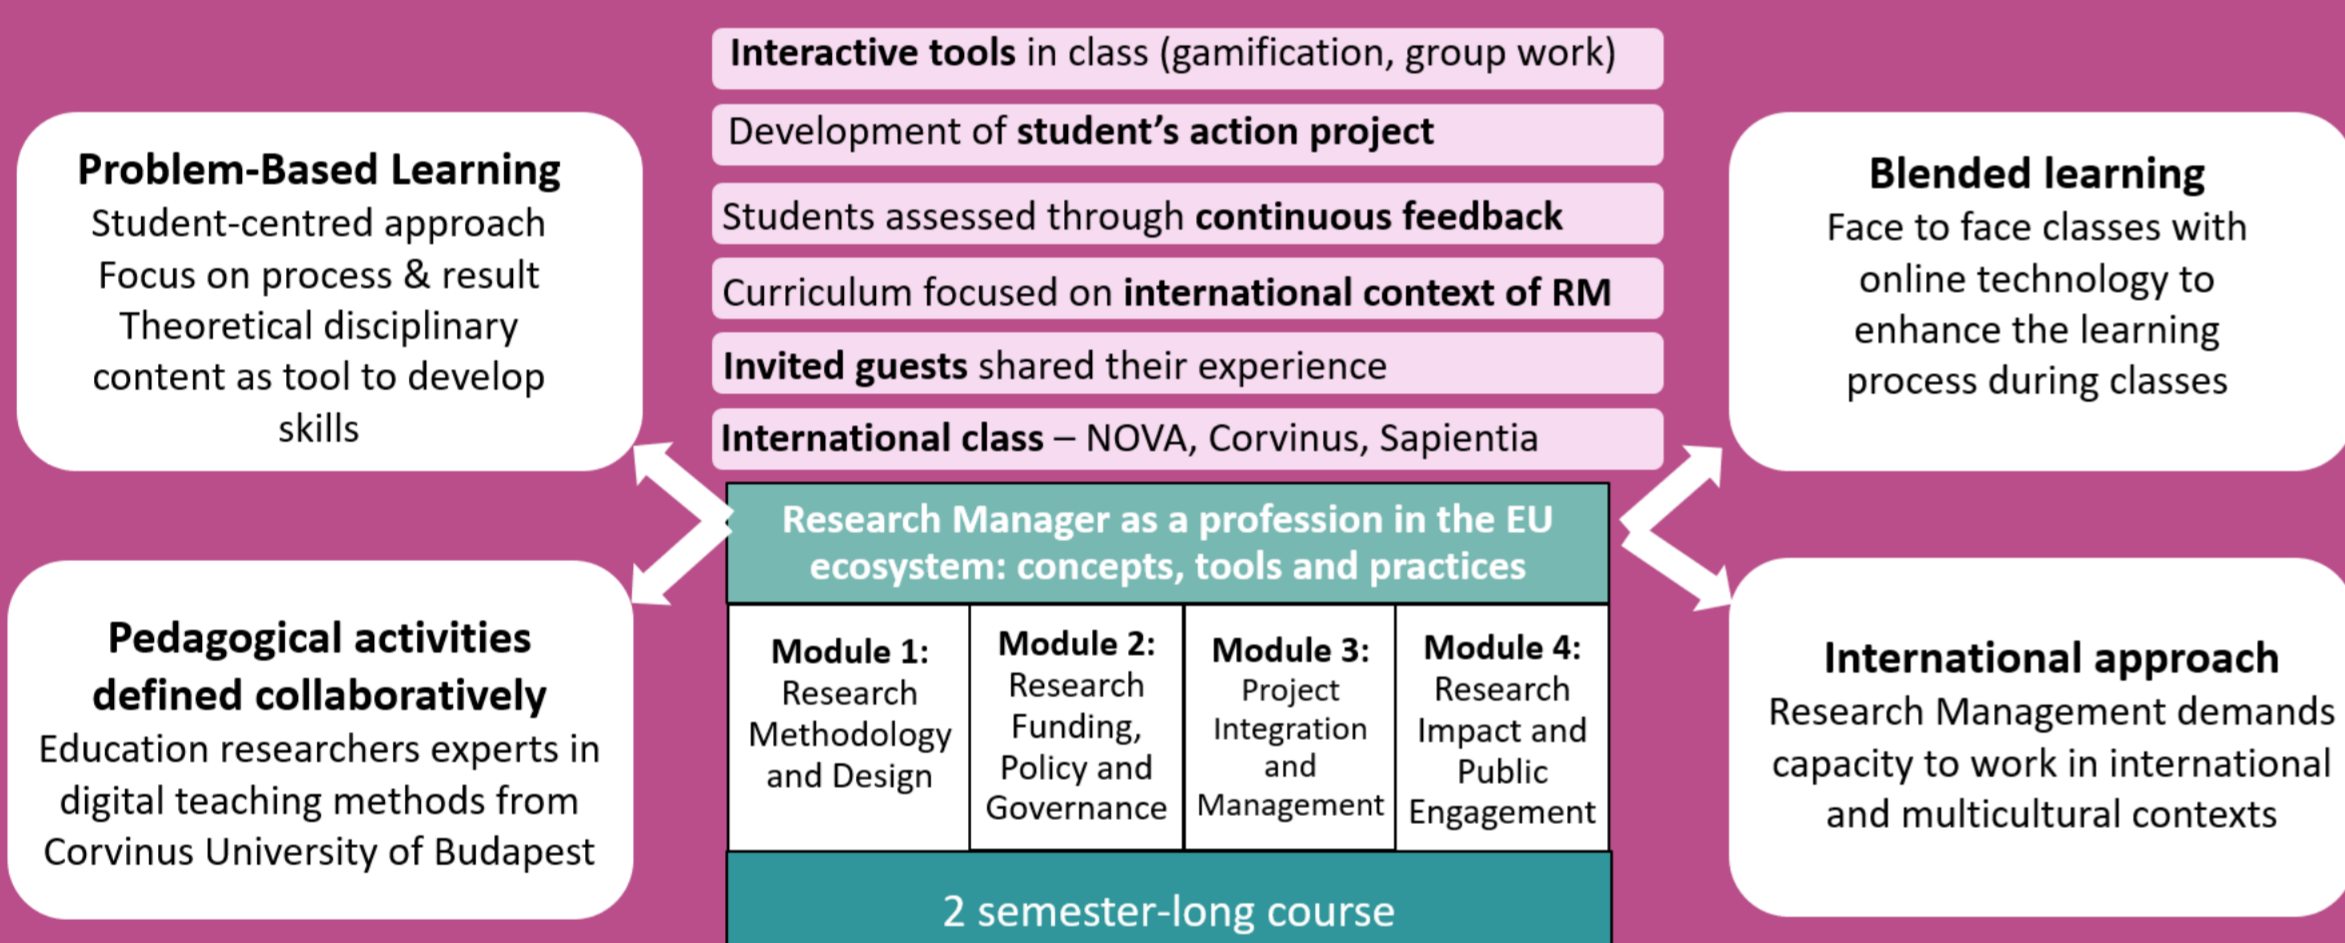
Interactive tools in class (gamification, group work)

Development of student's action project

Students assessed through continuous feedback

Curriculum focused on international context of RM

Invited guests shared their experience

International class – NOVA, Corvinus, Sapientia

Problem-Based Learning
Student-centred approach
Focus on process & result
Theoretical disciplinary content as tool to develop skills

Blended learning
Face to face classes with online technology to enhance the learning process during classes

Research Manager as a profession in the EU ecosystem: concepts, tools and practices

| Module 1: Research Methodology and Design | Module 2: Research Funding, Policy and Governance | Module 3: Project Integration and Management | Module 4: Research Impact and Public Engagement |
|---|---|---|---|

2 semester-long course

Pedagogical activities defined collaboratively
Education researchers experts in digital teaching methods from Corvinus University of Budapest

International approach
Research Management demands capacity to work in international and multicultural contexts